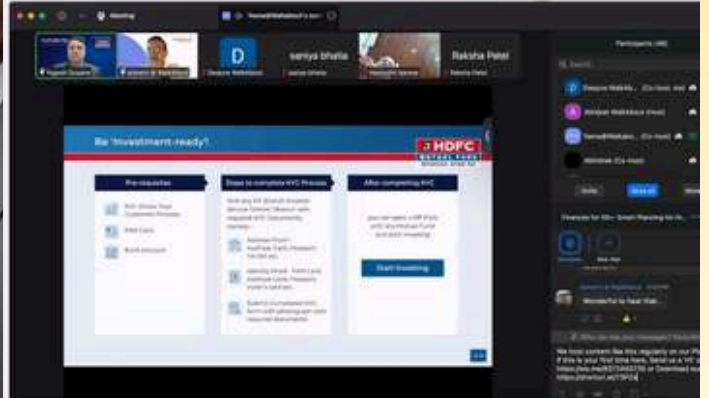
Meeting

D

saniya bhatia

Raksha Patel

Participants

Be 'Investment-ready'!

HDFC MUTUAL FUND

Pre-requisites

Steps to complete KYC Process

After completing KYC

Start Investing

Wonderful to hear that

We host content like this regularly on our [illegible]
If this is your first time here, Send us a 'Hi' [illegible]
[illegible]